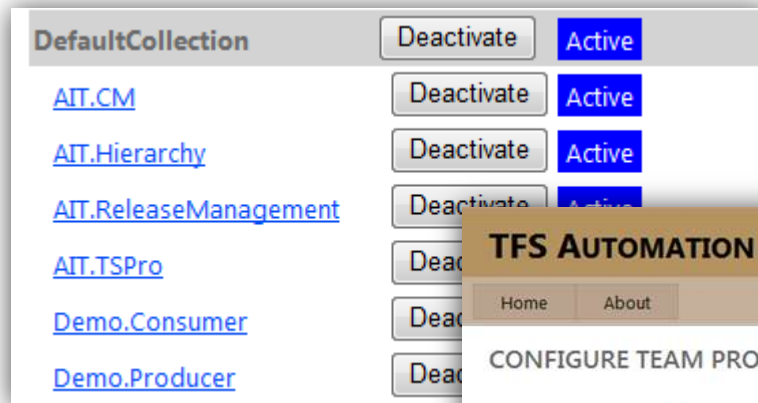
DefaultCollection Deactivate Active

AIT.CM Deactivate Active

AIT.Hierarchy Deactivate Active

AIT.ReleaseManagement Deactivate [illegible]

AIT.TSPro Deac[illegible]

Demo.Consumer Deac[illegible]

Demo.Producer Deac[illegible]

TFS AUTOMATION

Home About

CONFIGURE TEAM PRO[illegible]